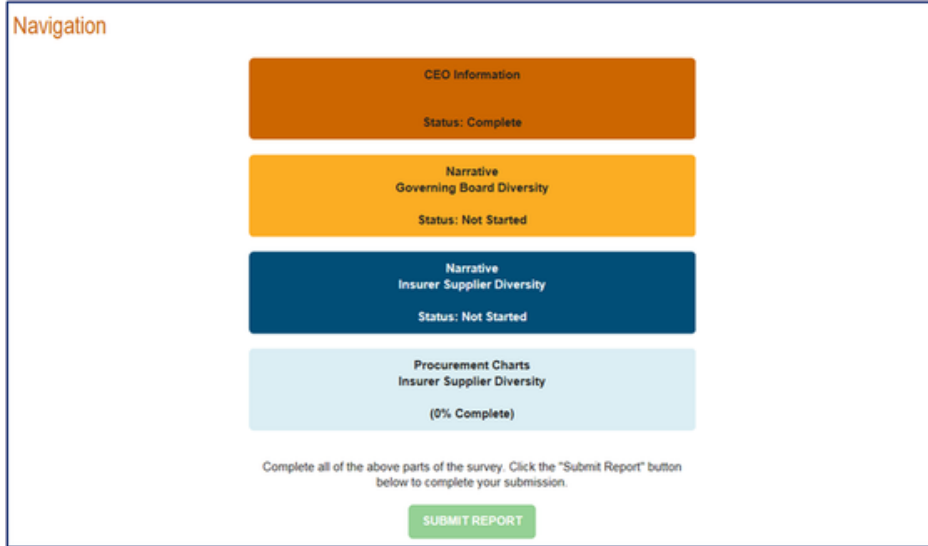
Navigation

CEO Information

Status: Complete

Narrative
Governing Board Diversity

Status: Not Started

Narrative
Insurer Supplier Diversity

Status: Not Started

Procurement Charts
Insurer Supplier Diversity

(0% Complete)

Complete all of the above parts of the survey. Click the "Submit Report" button below to complete your submission.

SUBMIT REPORT